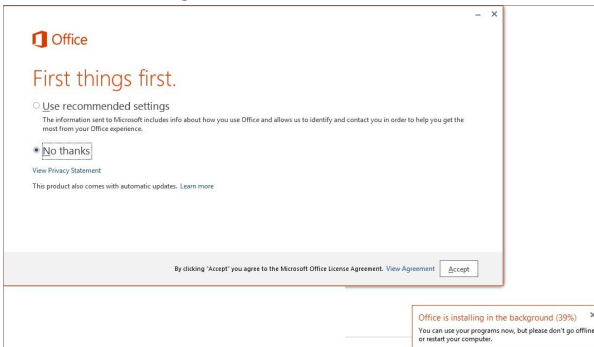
Office

First things first.

Use recommended settings

The information sent to Microsoft includes info about how you use Office and allows us to identify and contact you in order to help you get the most from your Office experience.

No thanks

View Privacy Statement

This product also comes with automatic updates. Learn more

By clicking "Accept" you agree to the Microsoft Office License Agreement. View Agreement

Accept

Office is installing in the background (39%)

You can use your programs now, but please don't go offline or restart your computer.